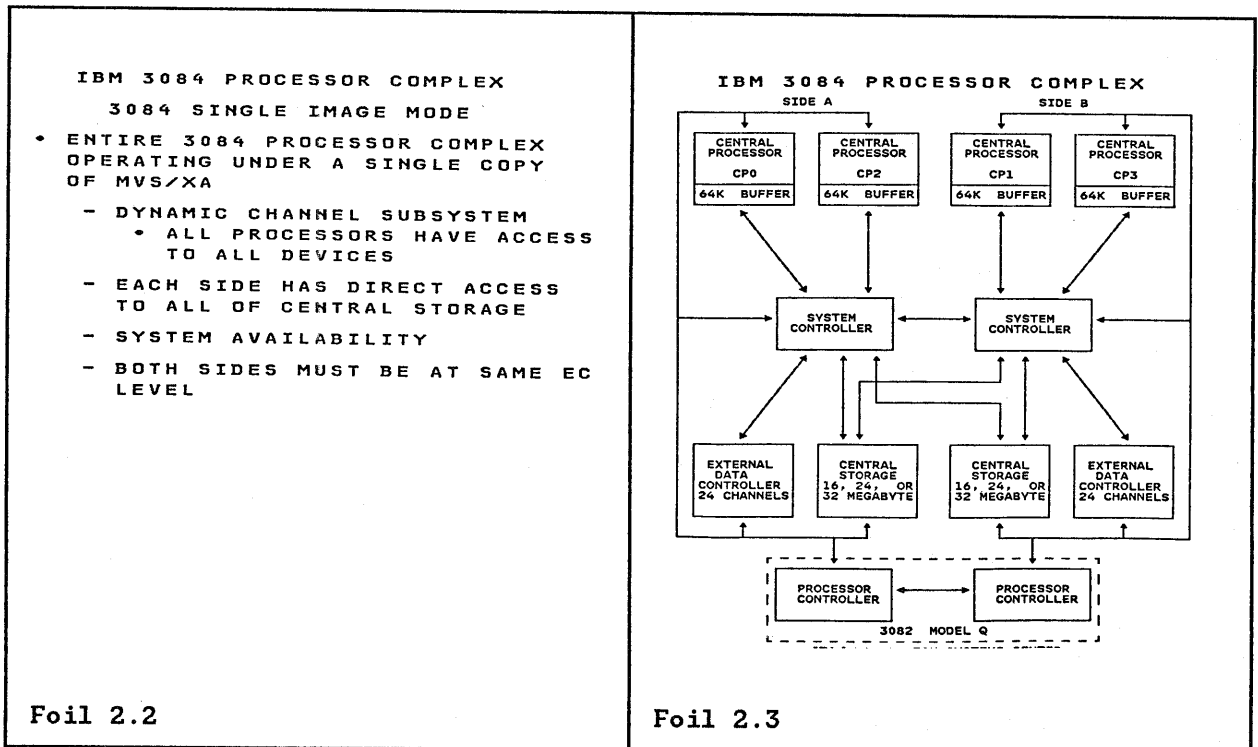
IBM 3084 PROCESSOR COMPLEX

3084 SINGLE IMAGE MODE

• ENTIRE 3084 PROCESSOR COMPLEX OPERATING UNDER A SINGLE COPY OF MVS/XA

- DYNAMIC CHANNEL SUBSYSTEM
  • ALL PROCESSORS HAVE ACCESS TO ALL DEVICES

- EACH SIDE HAS DIRECT ACCESS TO ALL OF CENTRAL STORAGE

- SYSTEM AVAILABILITY

- BOTH SIDES MUST BE AT SAME EC LEVEL

Foil 2.2

IBM 3084 PROCESSOR COMPLEX

SIDE A

SIDE B

CENTRAL PROCESSOR CP0 64K BUFFER

CENTRAL PROCESSOR CP2 64K BUFFER

CENTRAL PROCESSOR CP1 64K BUFFER

CENTRAL PROCESSOR CP3 64K BUFFER

SYSTEM CONTROLLER

SYSTEM CONTROLLER

EXTERNAL DATA CONTROLLER 24 CHANNELS

CENTRAL STORAGE 16, 24, OR 32 MEGABYTE

CENTRAL STORAGE 16, 24, OR 32 MEGABYTE

EXTERNAL DATA CONTROLLER 24 CHANNELS

PROCESSOR CONTROLLER

PROCESSOR CONTROLLER

3082 MODEL Q

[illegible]

Foil 2.3